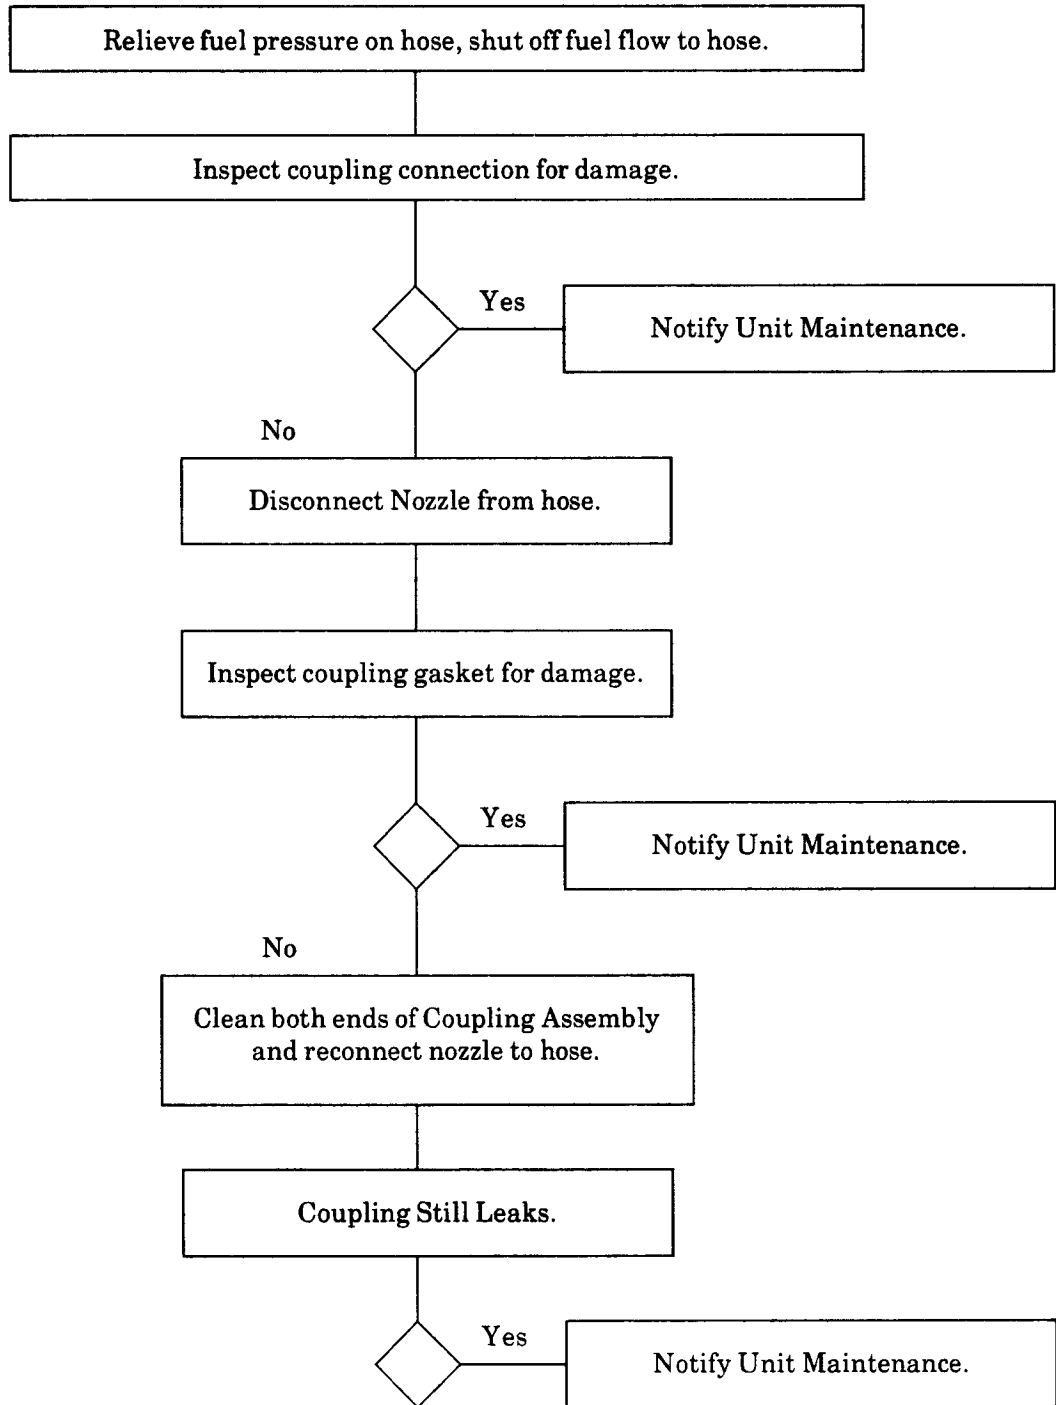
Relieve fuel pressure on hose, shut off fuel flow to hose.

Inspect coupling connection for damage.

Yes

Notify Unit Maintenance.

No

Disconnect Nozzle from hose.

Inspect coupling gasket for damage.

Yes

Notify Unit Maintenance.

No

Clean both ends of Coupling Assembly and reconnect nozzle to hose.

Coupling Still Leaks.

Yes

Notify Unit Maintenance.